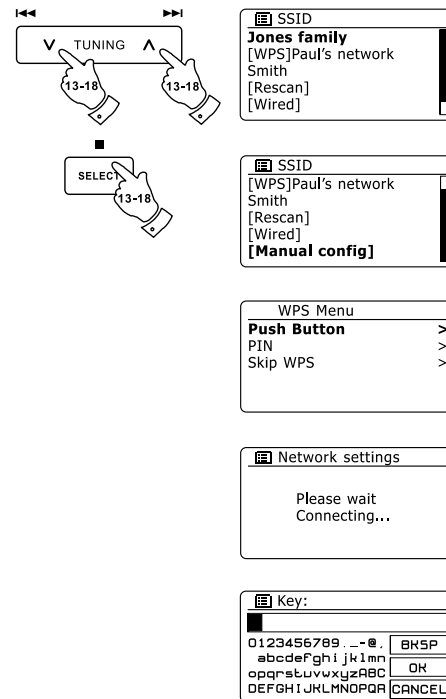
TUNING

13-18

13-18

SELECT

13-18

SSID
Jones family
[WPS]Paul's network
Smith
[Rescan]
[Wired]

SSID
[WPS]Paul's network
Smith
[Rescan]
[Wired]
[Manual config]

WPS Menu
Push Button >
PIN >
Skip WPS >

Network settings

Please wait
Connecting...

Key:

0123456789._-@, BKSP
abcdefghijklmn OK
opqrstuvwxyzABC
DEFGHIJKLMNOPQR CANCEL